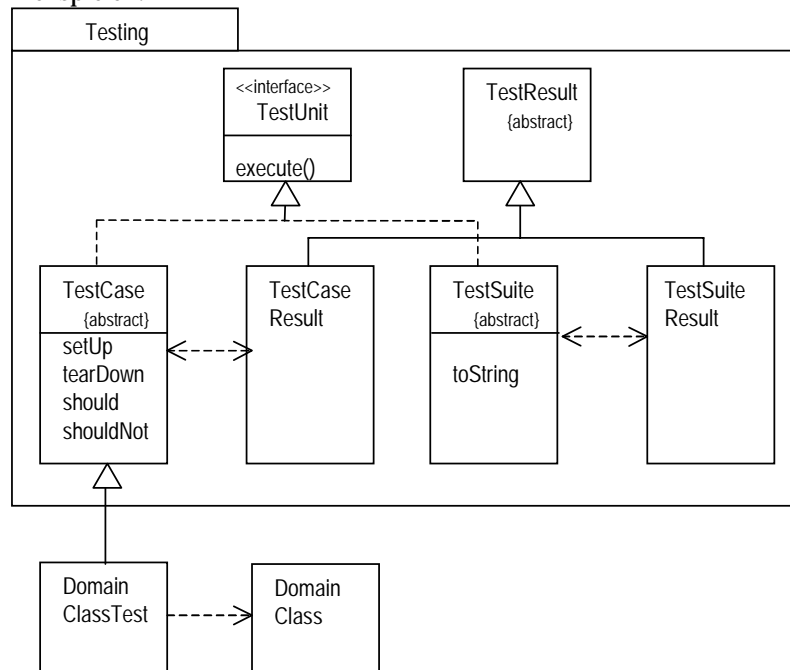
Testing

<<interface>>
TestUnit

execute()

TestResult
{abstract}

TestCase
{abstract}

setUp
tearDown
should
shouldNot

TestCase
Result

TestSuite
{abstract}

toString

TestSuite
Result

Domain
ClassTest

Domain
Class